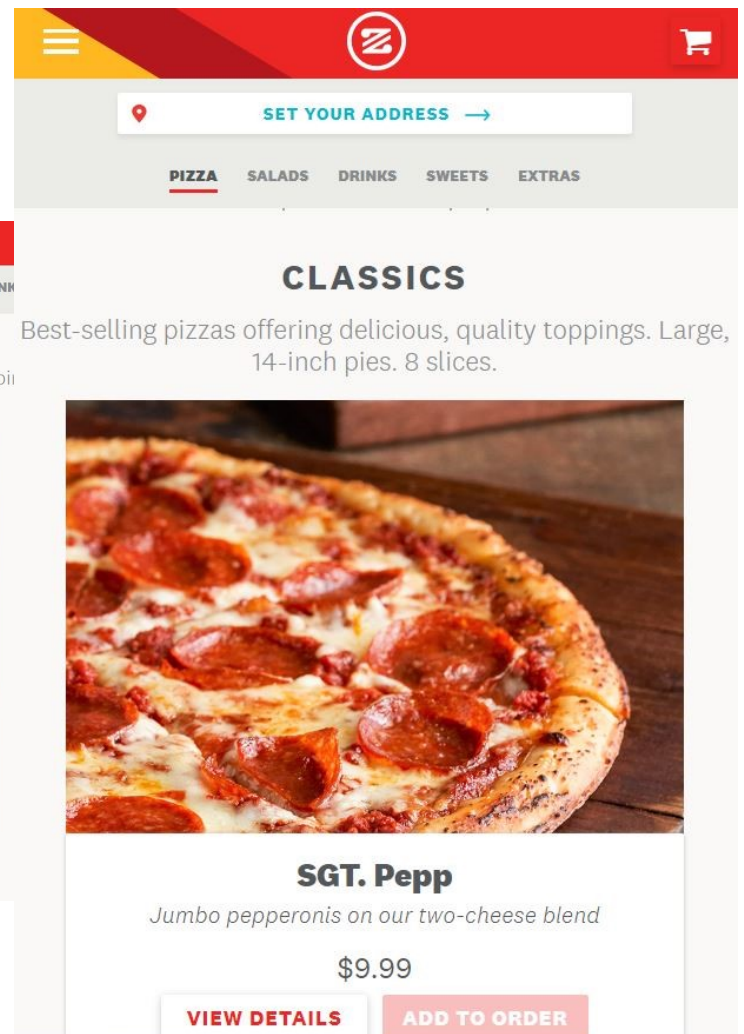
SET YOUR ADDRESS ⟶

PIZZA SALADS DRINKS SWEETS EXTRAS

CLASSICS

Best-selling pizzas offering delicious, quality toppings. Large, 14-inch pies. 8 slices.

SGT. Pepp

Jumbo pepperonis on our two-cheese blend

$9.99

VIEW DETAILS ADD TO ORDER